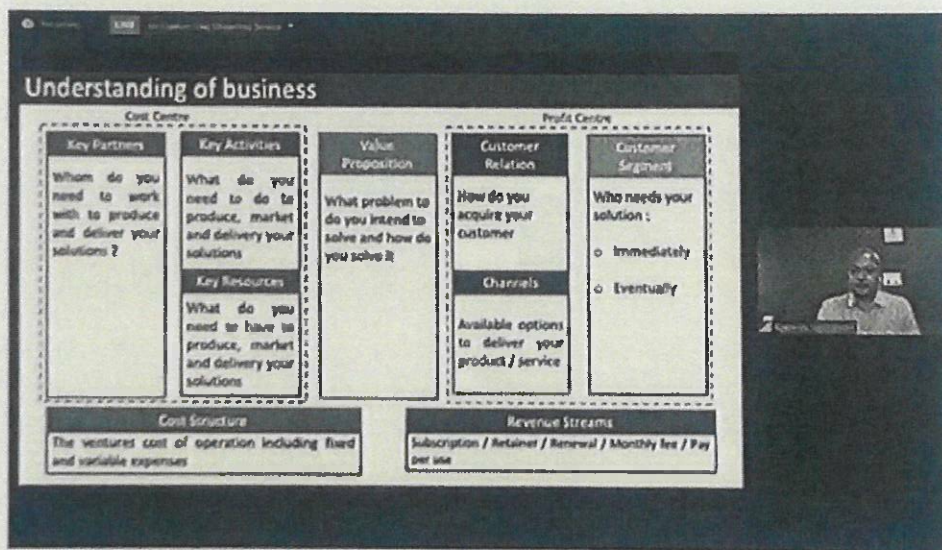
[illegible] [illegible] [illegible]

Understanding of business

Cost Centre

Profit Centre

Key Partners

Whom do you need to work with to produce and deliver your solutions ?

Key Activities

What do you need to do to produce, market and delivery your solutions

Key Resources

What do you need to have to produce, market and delivery your solutions

Value Proposition

What problem to do you intend to solve and how do you solve it

Customer Relation

How do you acquire your customer

Channels

Available options to deliver your product / service

Customer Segment

Who needs your solution :

o Immediately

o Eventually

Cost Structure

The ventures cost of operation including fixed and variable expenses

Revenue Streams

Subscription / Retainer / Renewal / Monthly fee / Pay per use

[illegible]